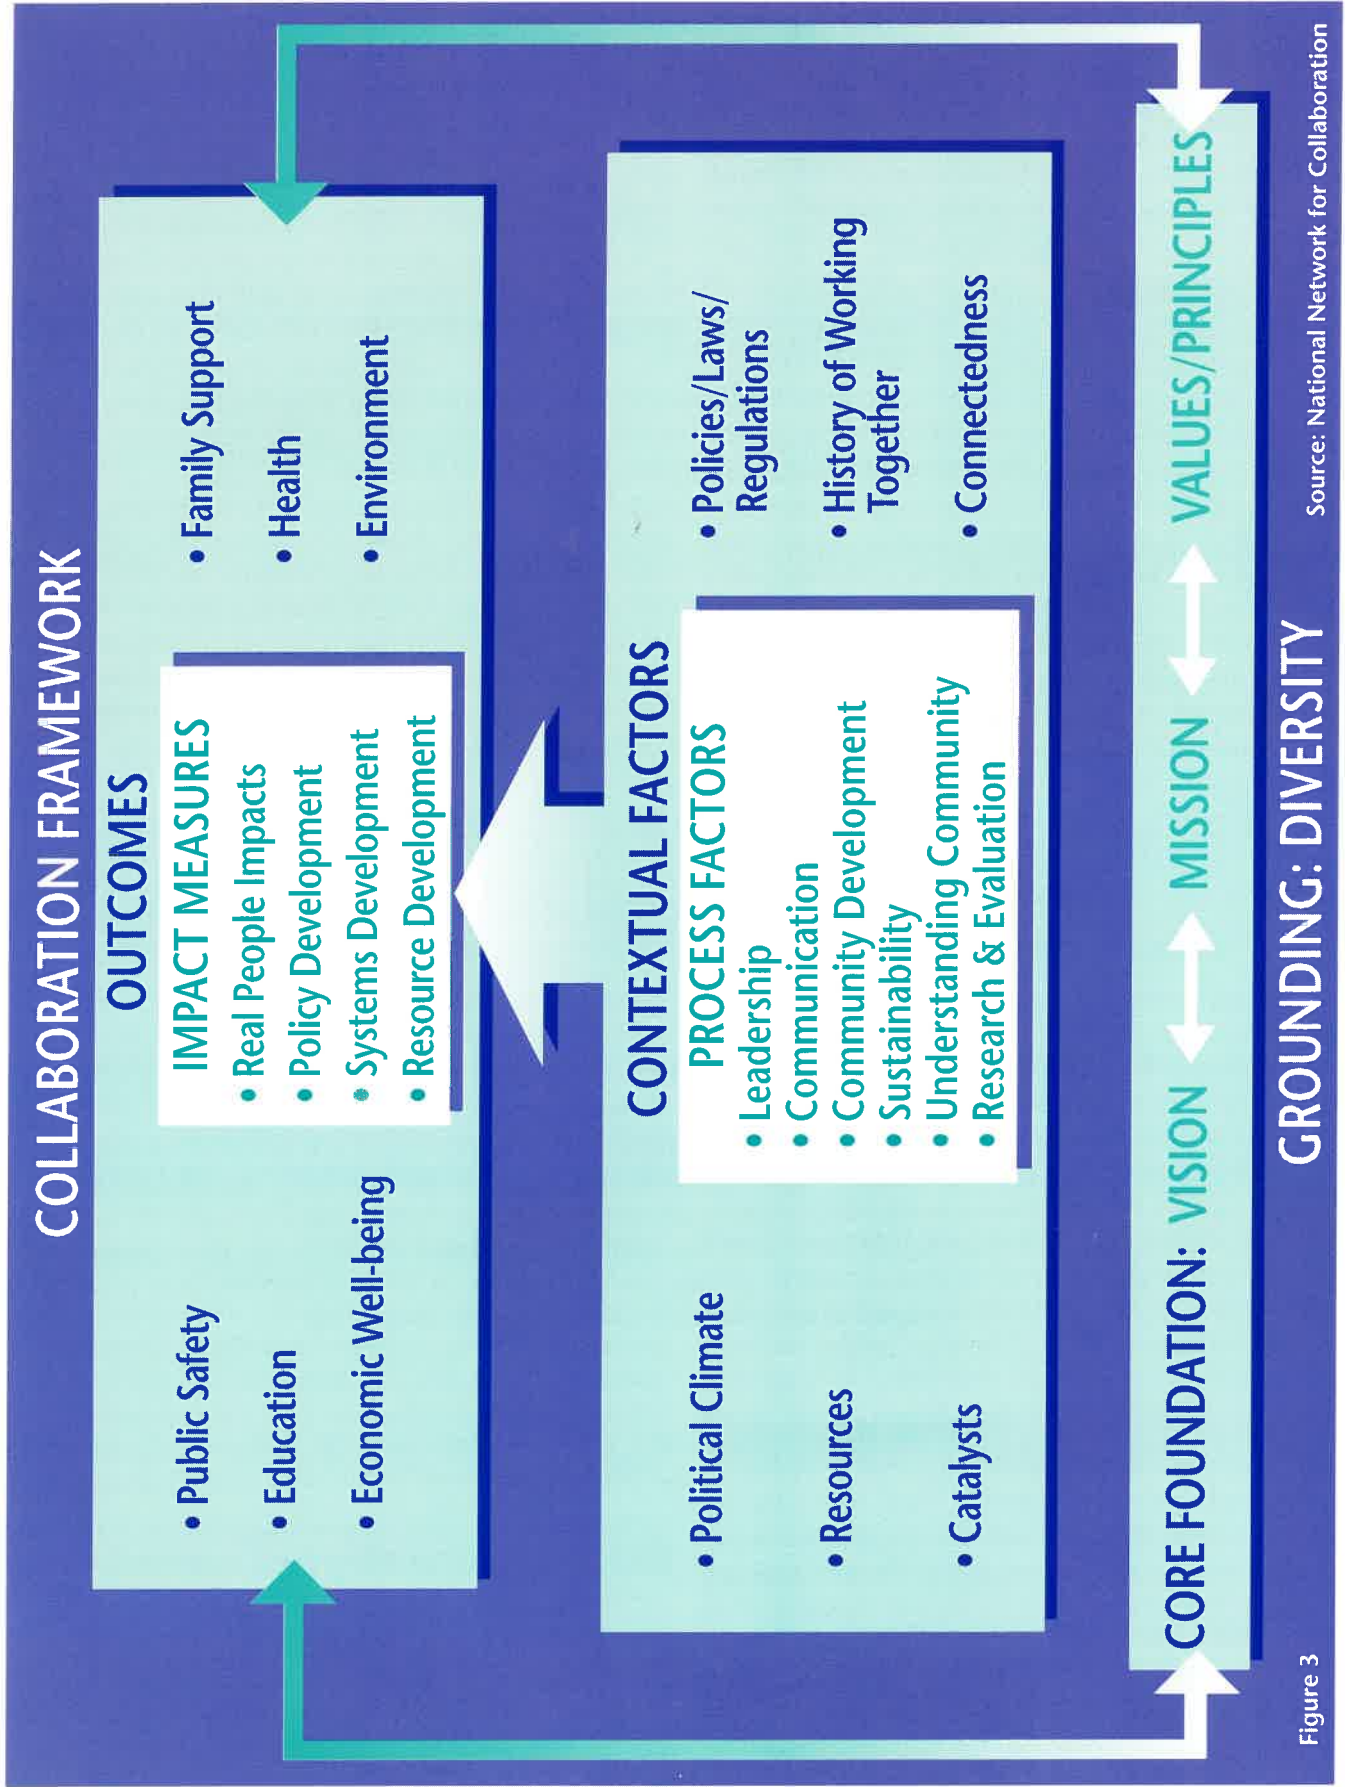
COLLABORATION FRAMEWORK

OUTCOMES

• Public Safety
• Education
• Economic Well-being

IMPACT MEASURES
• Real People Impacts
• Policy Development
• Systems Development
• Resource Development

• Family Support
• Health
• Environment

CONTEXTUAL FACTORS

• Political Climate
• Resources
• Catalysts

PROCESS FACTORS
• Leadership
• Communication
• Community Development
• Sustainability
• Understanding Community
• Research & Evaluation

• Policies/Laws/ Regulations
• History of Working Together
• Connectedness

CORE FOUNDATION: VISION MISSION VALUES/PRINCIPLES

GROUNDING: DIVERSITY

Figure 3

Source: National Network for Collaboration